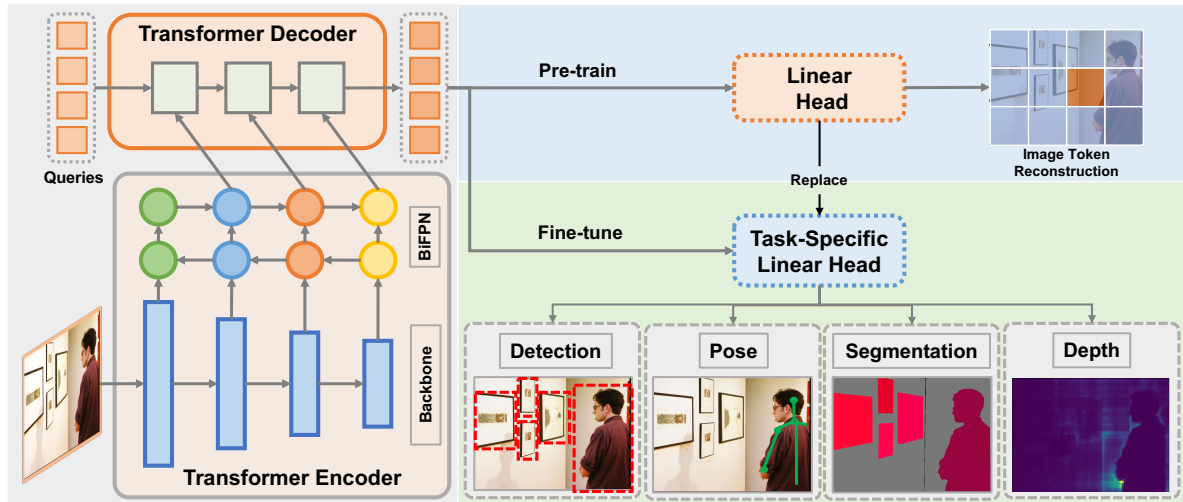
Transformer Decoder

Queries

BiFPN

Backbone

Transformer Encoder

Pre-train

Linear Head

Image Token Reconstruction

Replace

Fine-tune

Task-Specific Linear Head

Detection

Pose

Segmentation

Depth